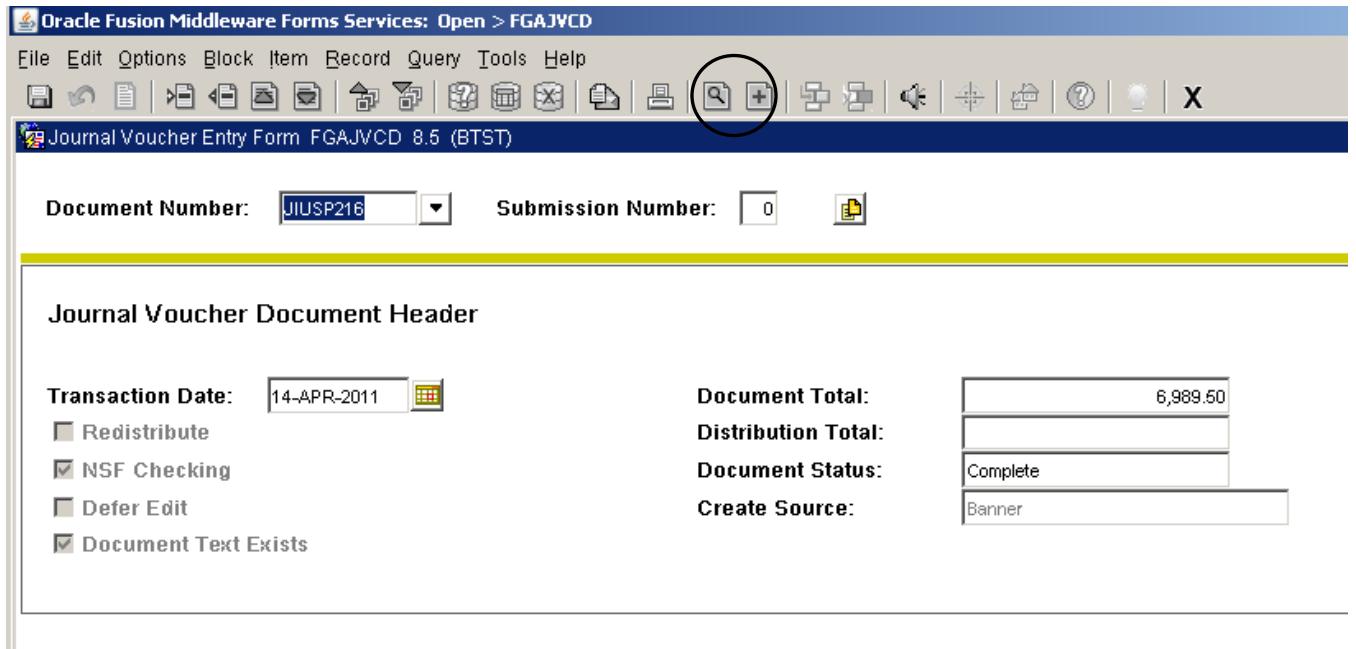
Oracle Fusion Middleware Forms Services: Open > FGAJVCD

File Edit Options Block Item Record Query Tools Help

X

Journal Voucher Entry Form FGAJVCD 8.5 (BTST)

Document Number: JIUSP216 Submission Number: 0

Journal Voucher Document Header

Transaction Date: 14-APR-2011

Redistribute

NSF Checking

Defer Edit

Document Text Exists

Document Total: 6,989.50

Distribution Total:

Document Status: Complete

Create Source: Banner